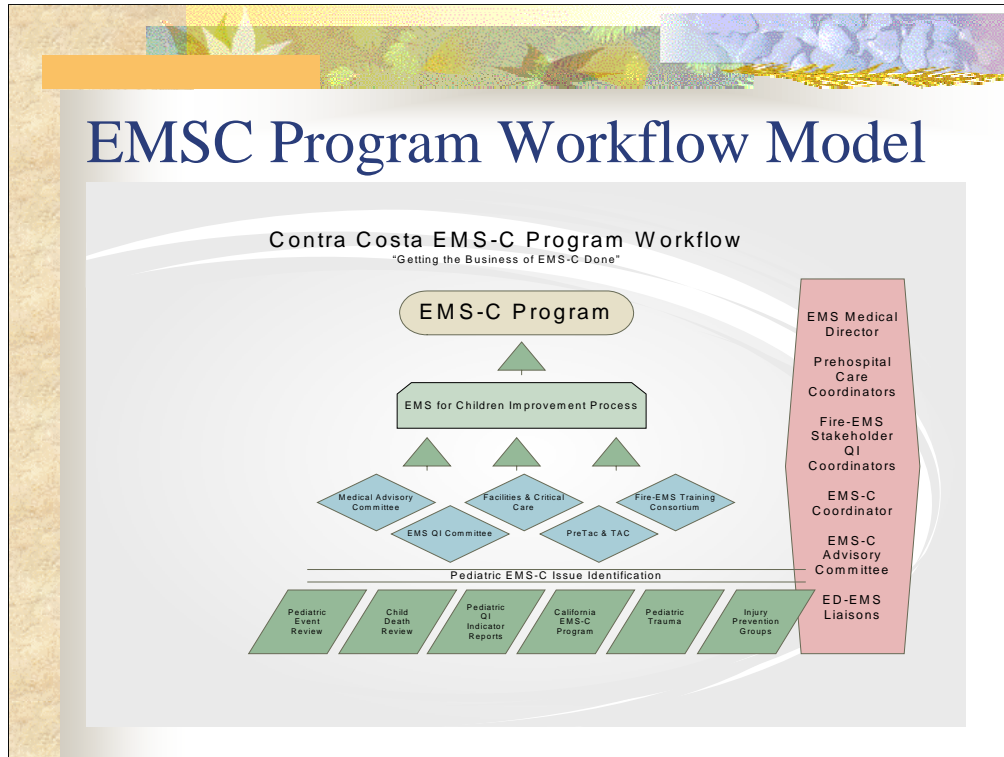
EMSC Program Workflow Model

Contra Costa EMS-C Program Workflow
"Getting the Business of EMS-C Done"

EMS-C Program

EMS for Children Improvement Process

Medical Advisory Committee

Facilities & Critical Care

Fire-EMS Training Consortium

EMS QI Committee

PreTac & TAC

Pediatric EMS-C Issue Identification

Pediatric Event Review

Child Death Review

Pediatric QI Indicator Reports

California EMS-C Program

Pediatric Trauma

Injury Prevention Groups

EMS Medical Director

Prehospital Care Coordinators

Fire-EMS Stakeholder QI Coordinators

EMS-C Coordinator

EMS-C Advisory Committee

ED-EMS Liaisons